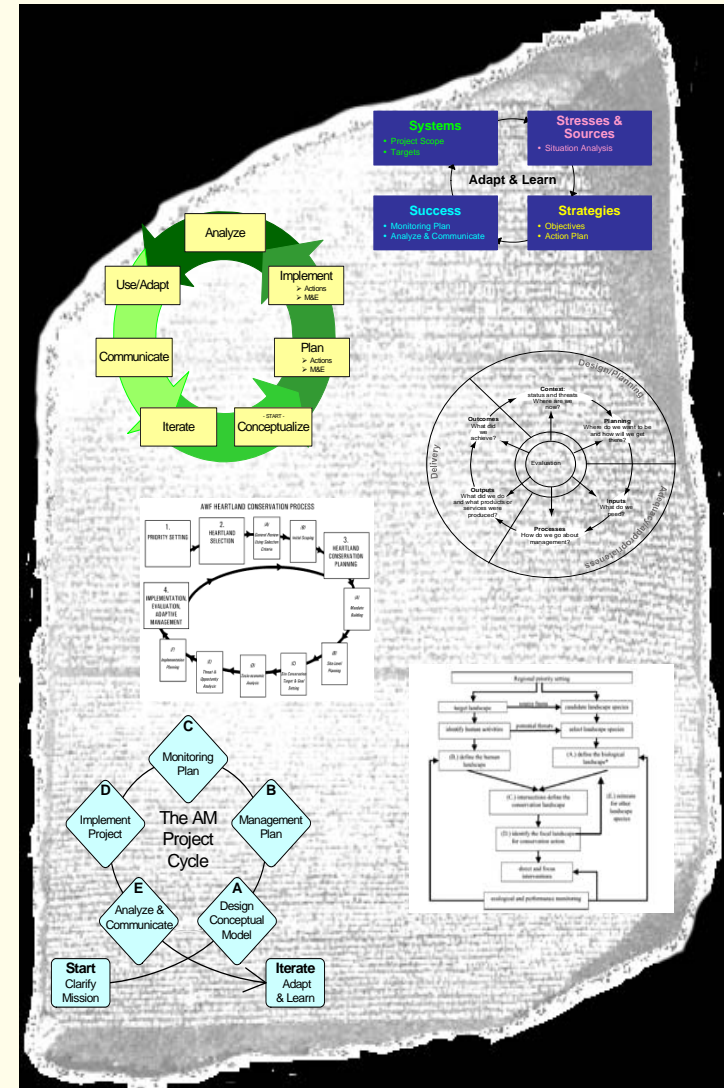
Systems
• Project Scope
• Targets

Stresses & Sources
• Situation Analysis

Adapt & Learn

Success
• Monitoring Plan
• Analyze & Communicate

Strategies
• Objectives
• Action Plan

Analyze

Implement
➢ Actions
➢ M&E

Use/Adapt

Plan
➢ Actions
➢ M&E

Communicate

- START -
Conceptualize

Iterate

Design/Planning

Context:
status and threats
Where are we now?

Outcomes:
What did we achieve?

Planning:
Where do we want to be and how will we get there?

Delivery

Evaluation

Outputs:
What did we do and what products or services were produced?

Inputs:
What do we need?

Processes:
How do we go about management?

Adequacy/appropriateness

AWF HEARTLAND CONSERVATION PROCESS

1. PRIORITY SETTING

2. HEARTLAND SELECTION

(A) General Partner Using Selection Criteria

(B) Initial Scoping

3. HEARTLAND CONSERVATION PLANNING

(A) Mandate Building

(B) Site-Level Planning

(C) Site Conservation Target & Goal Setting

(D) Socio-economic Analysis

(E) Threat & Opportunity Analysis

(F) Implementation Planning

4. IMPLEMENTATION, EVALUATION, ADAPTIVE MANAGEMENT

Regional priority setting

target landscape

source fauna

candidate landscape species

identify human activities

potential threats

select landscape species

(B.) define the human landscape

(A.) define the biological landscape*

(C.) intersections define the conservation landscape

(E.) estimate for other landscape species

(D.) identify the focal landscapes for conservation action

detect and focus interventions

ecological and performance monitoring

C
Monitoring Plan

D
Implement Project

B
Management Plan

The AM Project Cycle

E
Analyze & Communicate

A
Design Conceptual Model

Start
Clarify Mission

Iterate
Adapt & Learn